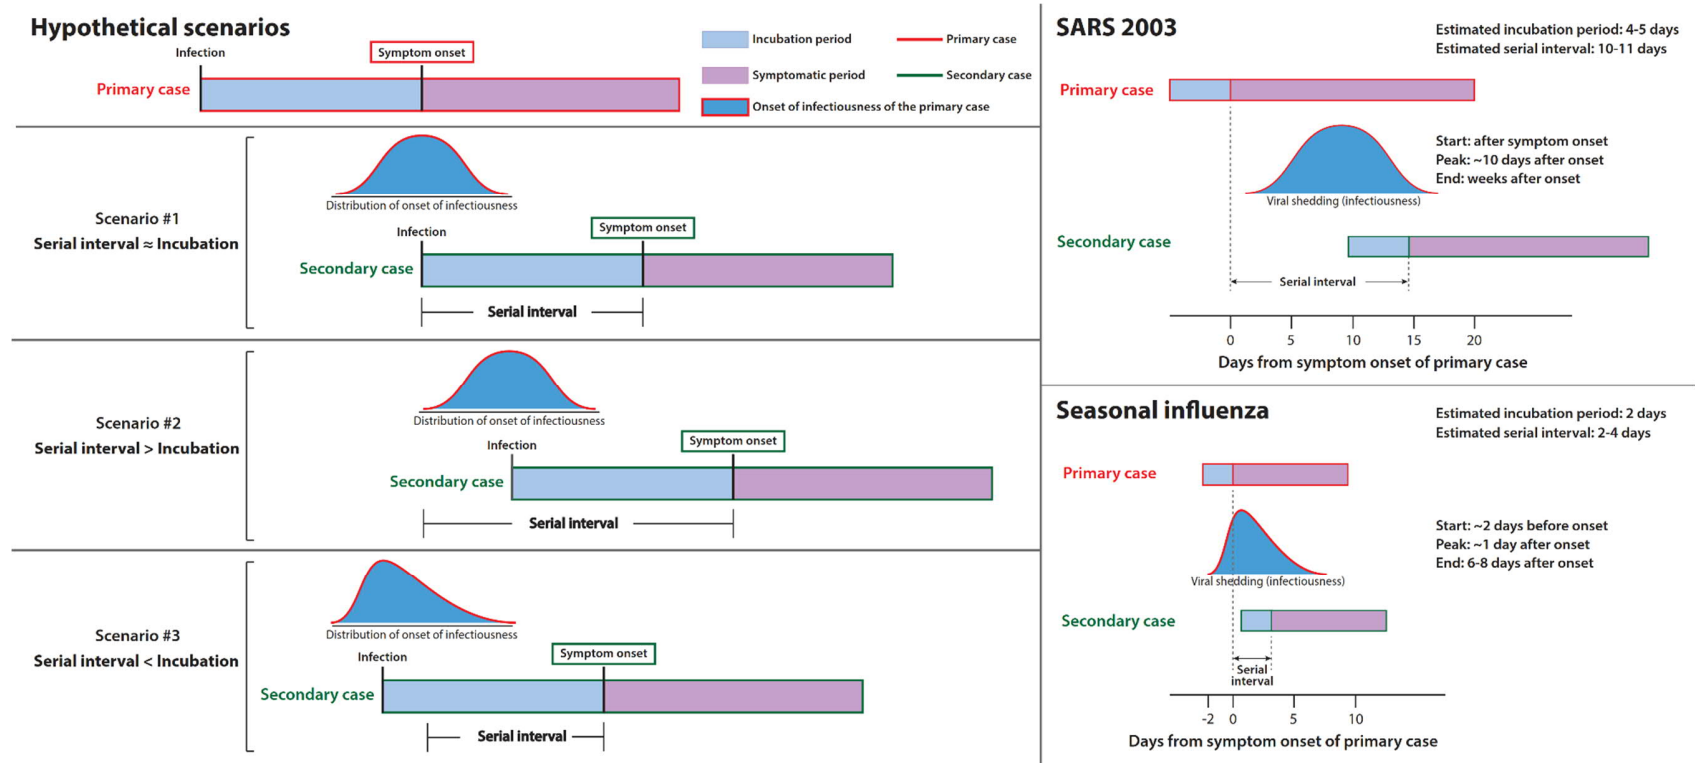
Hypothetical scenarios

Infection
Symptom onset
Primary case

Incubation period
Primary case
Symptomatic period
Secondary case
Onset of infectiousness of the primary case

Scenario #1
Serial interval ≈ Incubation
Distribution of onset of infectiousness
Infection
Symptom onset
Secondary case
Serial interval

Scenario #2
Serial interval > Incubation
Distribution of onset of infectiousness
Infection
Symptom onset
Secondary case
Serial interval

Scenario #3
Serial interval < Incubation
Distribution of onset of infectiousness
Infection
Symptom onset
Secondary case
Serial interval

SARS 2003
Estimated incubation period: 4-5 days
Estimated serial interval: 10-11 days
Primary case
Start: after symptom onset
Peak: ~10 days after onset
End: weeks after onset
Viral shedding (infectiousness)
Secondary case
Serial interval
0 5 10 15 20
Days from symptom onset of primary case

Seasonal influenza
Estimated incubation period: 2 days
Estimated serial interval: 2-4 days
Primary case
Start: ~2 days before onset
Peak: ~1 day after onset
End: 6-8 days after onset
Viral shedding (infectiousness)
Secondary case
Serial interval
-2 0 5 10
Days from symptom onset of primary case